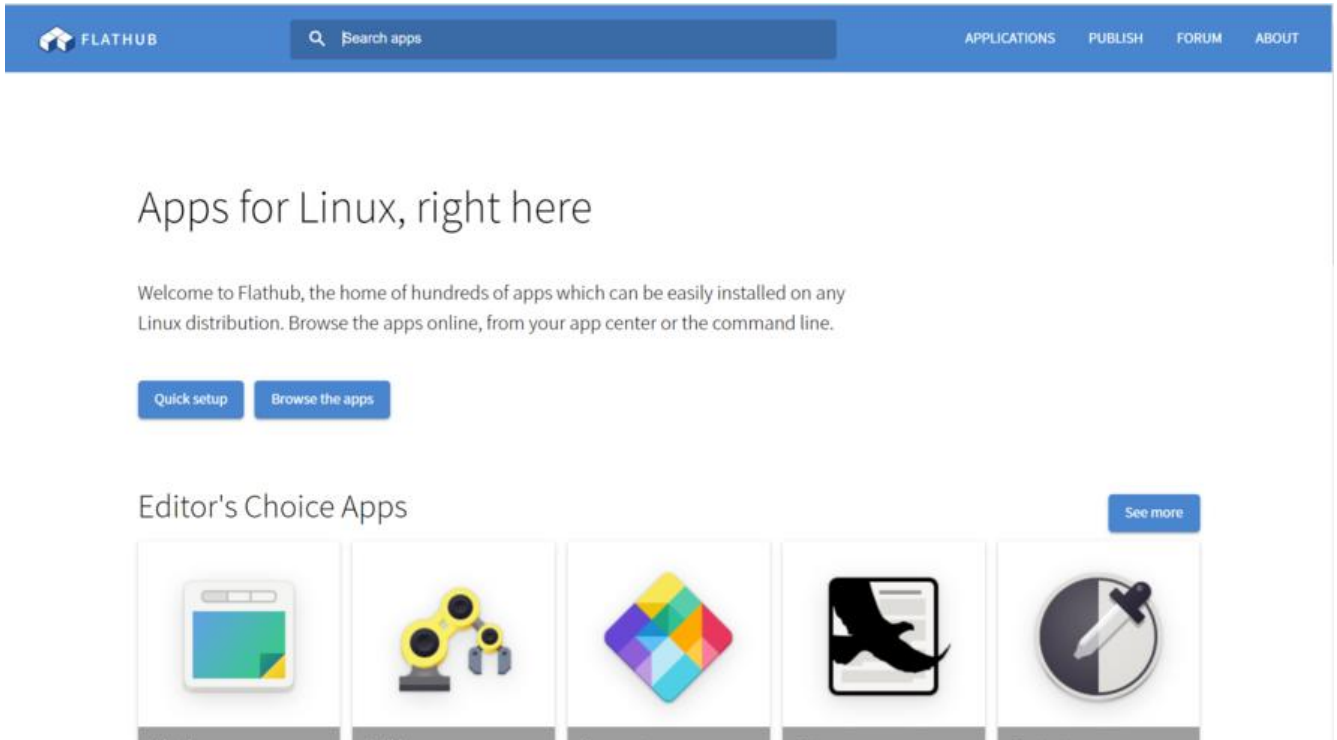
FLATHUB

Search apps

APPLICATIONS PUBLISH FORUM ABOUT

Apps for Linux, right here

Welcome to Flathub, the home of hundreds of apps which can be easily installed on any Linux distribution. Browse the apps online, from your app center or the command line.

Quick setup Browse the apps

Editor's Choice Apps

See more